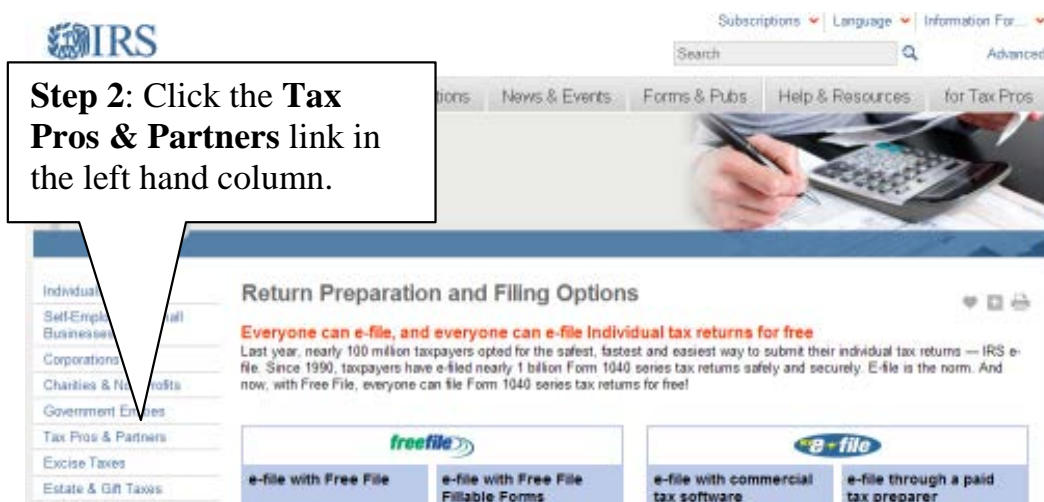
IRS

Subscriptions Language Information For...

Search

Advanced

Step 2: Click the Tax Pros & Partners link in the left hand column.

tions News & Events Forms & Pubs Help & Resources for Tax Pros

Individual

Self-Empl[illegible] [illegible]all Businesses

Corporations

Charities & No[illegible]rofits

Government En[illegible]ies

Tax Pros & Partners

Excise Taxes

Estate & Gift Taxes

Return Preparation and Filing Options

Everyone can e-file, and everyone can e-file Individual tax returns for free

Last year, nearly 100 million taxpayers opted for the safest, fastest and easiest way to submit their individual tax returns — IRS e-file. Since 1990, taxpayers have e-filed nearly 1 billion Form 1040 series tax returns safely and securely. E-file is the norm. And now, with Free File, everyone can file Form 1040 series tax returns for free!

freefile

e-file

e-file with Free File

e-file with Free File Fillable Forms

e-file with commercial tax software

e-file through a paid tax preparer